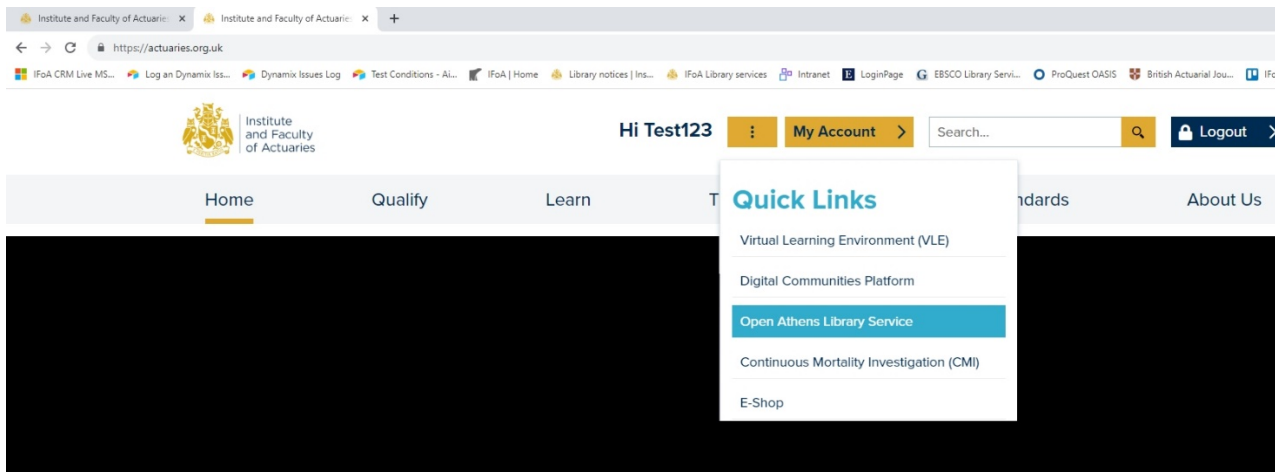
Institute and Faculty of Actuarie × Institute and Faculty of Actuarie × +

https://actuaries.org.uk

IFoA CRM Live MS... Log an Dynamix Iss... Dynamix Issues Log Test Conditions - Ai... IFoA | Home Library notices | Ins... IFoA Library services Intranet LoginPage EBSCO Library Servi... ProQuest OASIS British Actuarial Jou... IF

Institute and Faculty of Actuaries

Hi Test123 My Account Search... Logout

Home Qualify Learn T ndards About Us

Quick Links

Virtual Learning Environment (VLE)

Digital Communities Platform

Open Athens Library Service

Continuous Mortality Investigation (CMI)

E-Shop